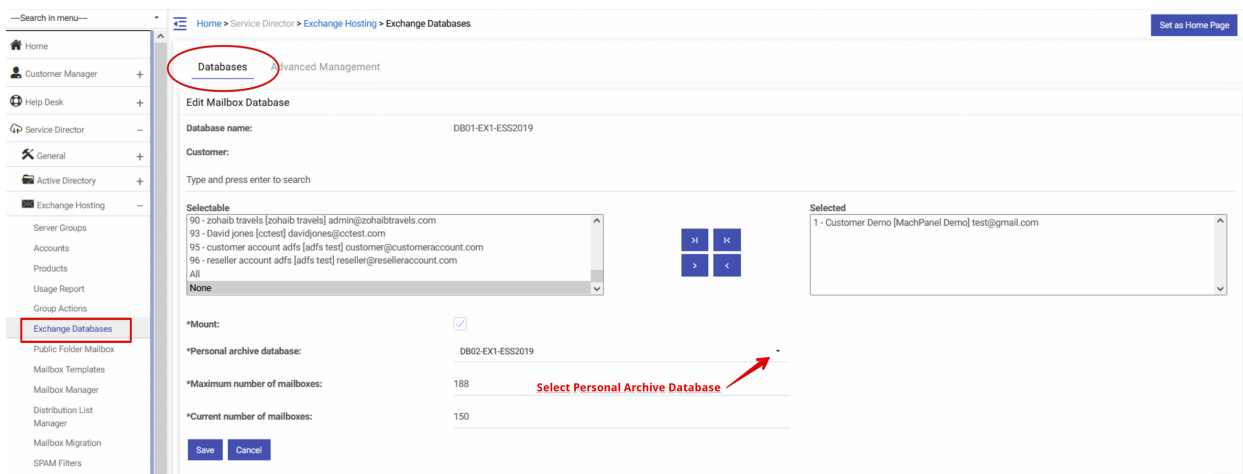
---Search in menu---

Home
Customer Manager +
Help Desk +
Service Director −
General +
Active Directory +
Exchange Hosting −
Server Groups
Accounts
Products
Usage Report
Group Actions
Exchange Databases
Public Folder Mailbox
Mailbox Templates
Mailbox Manager
Distribution List Manager
Mailbox Migration
SPAM Filters

Home > Service Director > Exchange Hosting > Exchange Databases

Set as Home Page

Databases Advanced Management

Edit Mailbox Database

Database name: DB01-EX1-ESS2019

Customer:

Type and press enter to search

Selectable
90 - zohaib travels [zohaib travels] admin@zohaibtravels.com
93 - David jones [cctest] davidjones@cctest.com
95 - customer account adfs [adfs test] customer@customeraccount.com
96 - reseller account adfs [adfs test] reseller@reselleraccount.com
All
None

>| |< > <

Selected
1 - Customer Demo [MachPanel Demo] test@gmail.com

*Mount:

*Personal archive database: DB02-EX1-ESS2019

Select Personal Archive Database

*Maximum number of mailboxes: 188

*Current number of mailboxes: 150

Save Cancel